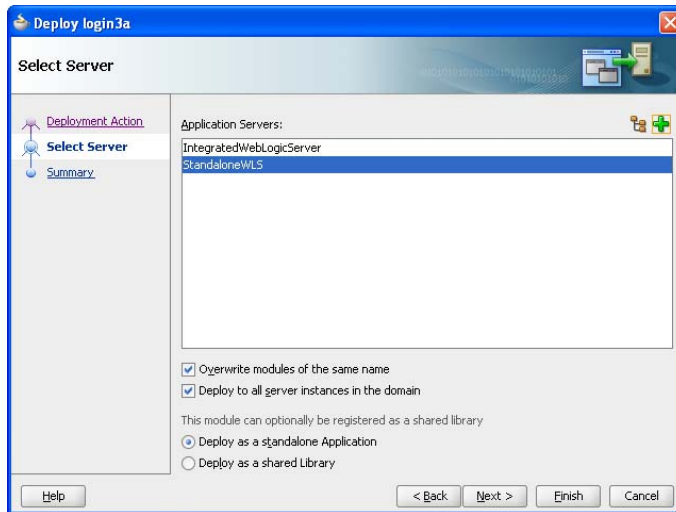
Deploy login3a

Select Server

Deployment Action
Select Server
Summary

Application Servers:

IntegratedWebLogicServer
StandaloneWLS

Overwrite modules of the same name
Deploy to all server instances in the domain

This module can optionally be registered as a shared library

Deploy as a standalone Application
Deploy as a shared Library

Help
< Back
Next >
Finish
Cancel